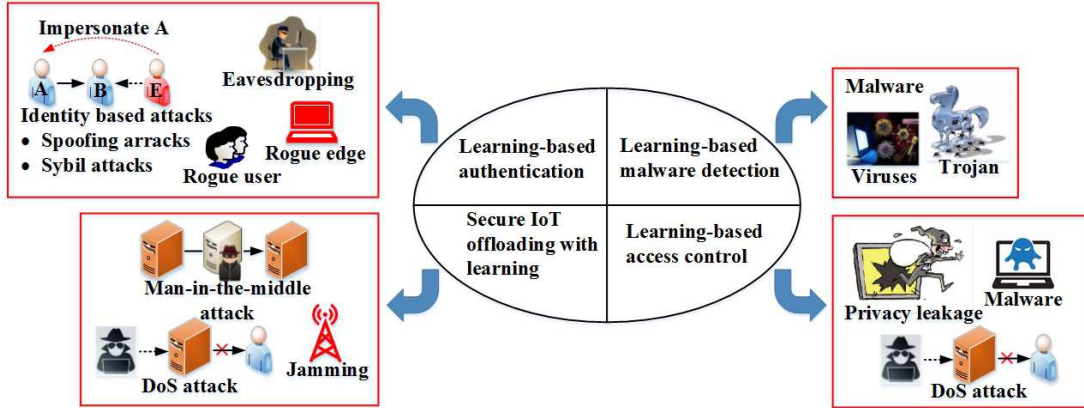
Impersonate A

A B E

Identity based attacks
- Spoofing arracks
- Sybil attacks

Eavesdropping

Rogue edge

Rogue user

Learning-based authentication

Learning-based malware detection

Secure IoT offloading with learning

Learning-based access control

Malware

Viruses

Trojan

Man-in-the-middle attack

DoS attack

Jamming

Privacy leakage

Malware

DoS attack